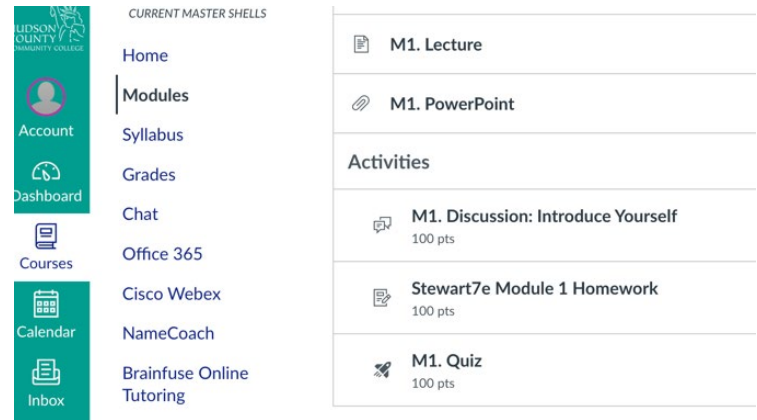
UDSON
OUNTY
OMMUNITY COLLEGE

Account

Dashboard

Courses

Calendar

Inbox

CURRENT MASTER SHELLS

Home

Modules

Syllabus

Grades

Chat

Office 365

Cisco Webex

NameCoach

Brainfuse Online Tutoring

M1. Lecture

M1. PowerPoint

Activities

M1. Discussion: Introduce Yourself
100 pts

Stewart7e Module 1 Homework
100 pts

M1. Quiz
100 pts